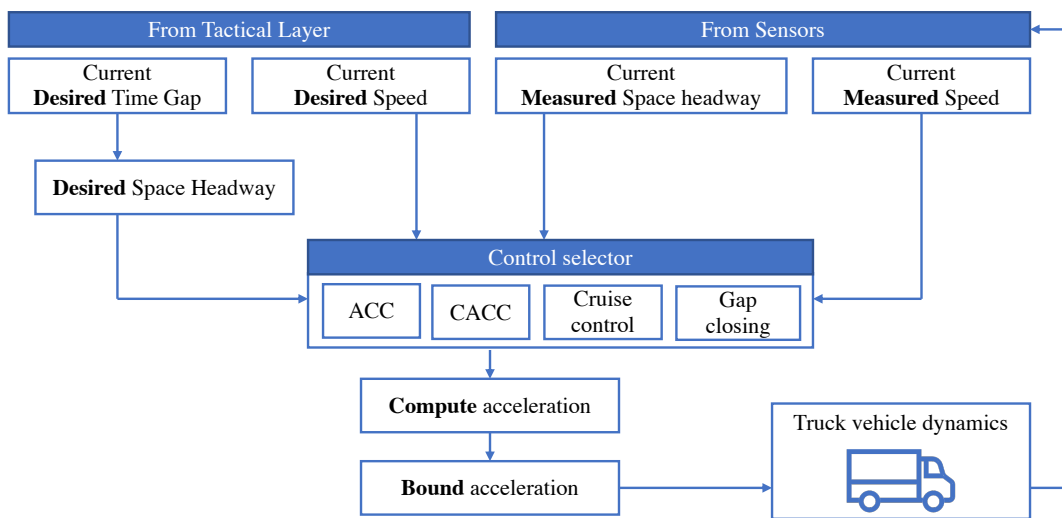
From Tactical Layer

From Sensors

Current **Desired** Time Gap

Current **Desired** Speed

Current **Measured** Space headway

Current **Measured** Speed

**Desired** Space Headway

Control selector

ACC

CACC

Cruise control

Gap closing

**Compute** acceleration

**Bound** acceleration

Truck vehicle dynamics